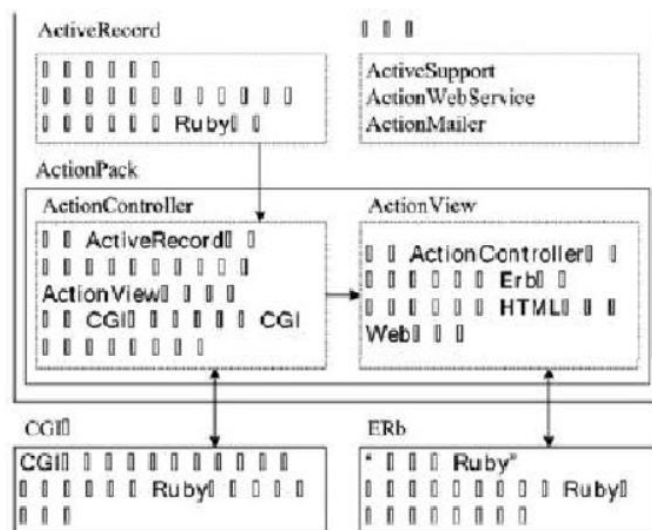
ActiveRecord

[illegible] Ruby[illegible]

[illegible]

ActiveSupport
ActionWebService
ActionMailer

ActionPack

ActionController

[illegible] ActiveRecord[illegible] ActionView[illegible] CGI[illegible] CGI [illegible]

ActionView

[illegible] ActionController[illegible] Erb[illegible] HTML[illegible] Web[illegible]

CGI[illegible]

CGI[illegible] Ruby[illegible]

ERb

"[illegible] Ruby" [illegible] Ruby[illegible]